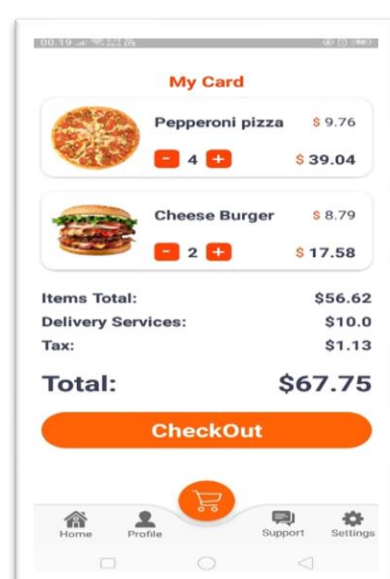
00:19

My Card

Pepperoni pizza $ 9.76

- 4 + $ 39.04

Cheese Burger $ 8.79

- 2 + $ 17.58

Items Total: $56.62

Delivery Services: $10.0

Tax: $1.13

Total: $67.75

CheckOut

Home Profile Support Settings